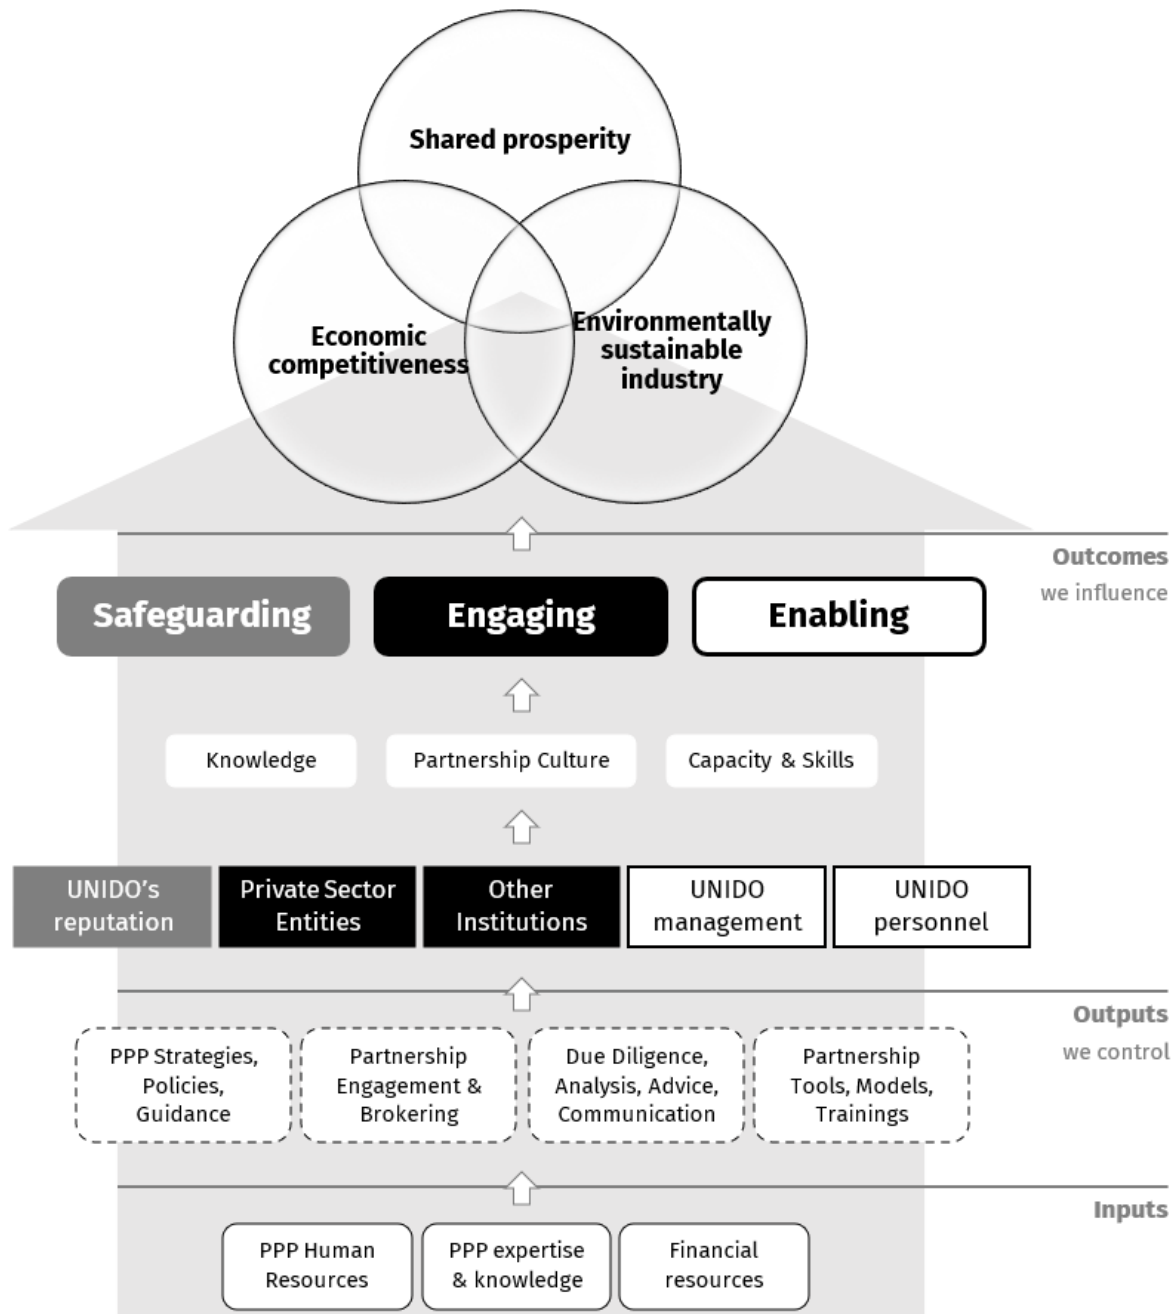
Shared prosperity

Economic competitiveness

Environmentally sustainable industry

Outcomes
we influence

Safeguarding

Engaging

Enabling

Knowledge

Partnership Culture

Capacity & Skills

UNIDO's reputation

Private Sector Entities

Other Institutions

UNIDO management

UNIDO personnel

Outputs
we control

PPP Strategies, Policies, Guidance

Partnership Engagement & Brokering

Due Diligence, Analysis, Advice, Communication

Partnership Tools, Models, Trainings

Inputs

PPP Human Resources

PPP expertise & knowledge

Financial resources